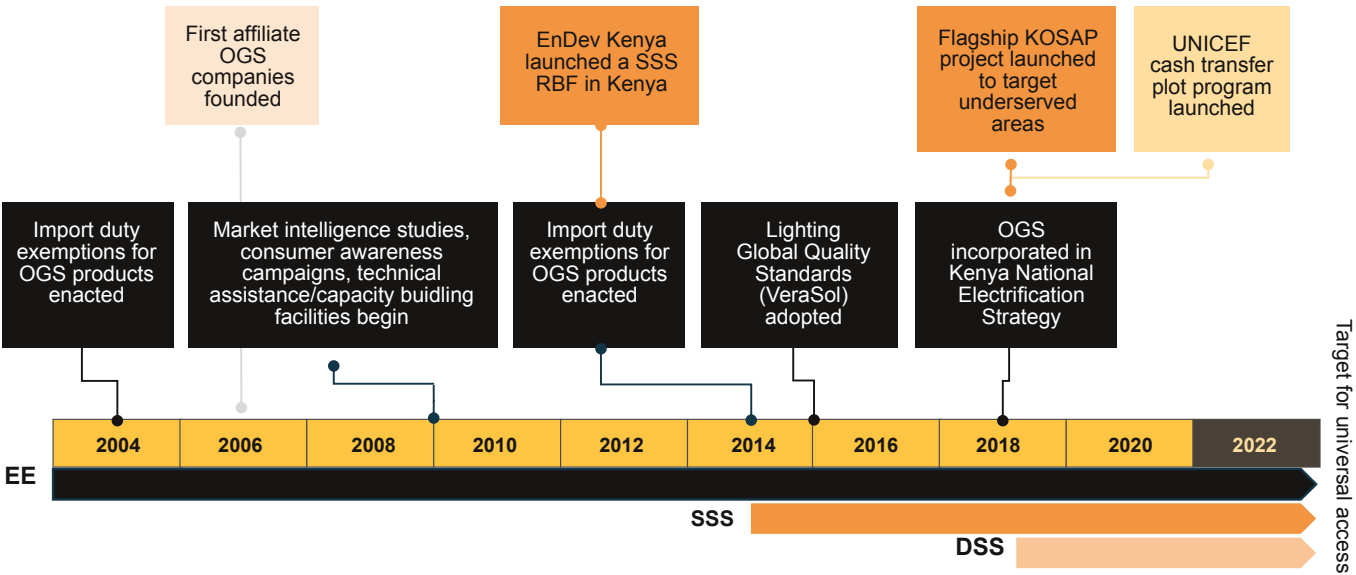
First affiliate OGS companies founded

EnDev Kenya launched a SSS RBF in Kenya

Flagship KOSAP project launched to target underserved areas

UNICEF cash transfer plot program launched

Import duty exemptions for OGS products enacted

Market intelligence studies, consumer awareness campaigns, technical assistance/capacity buidling facilities begin

Import duty exemptions for OGS products enacted

Lighting Global Quality Standards (VeraSol) adopted

OGS incorporated in Kenya National Electrification Strategy

| 2004 | 2006 | 2008 | 2010 | 2012 | 2014 | 2016 | 2018 | 2020 | 2022 |
|---|---|---|---|---|---|---|---|---|---|

EE

SSS

DSS

Target for universal access